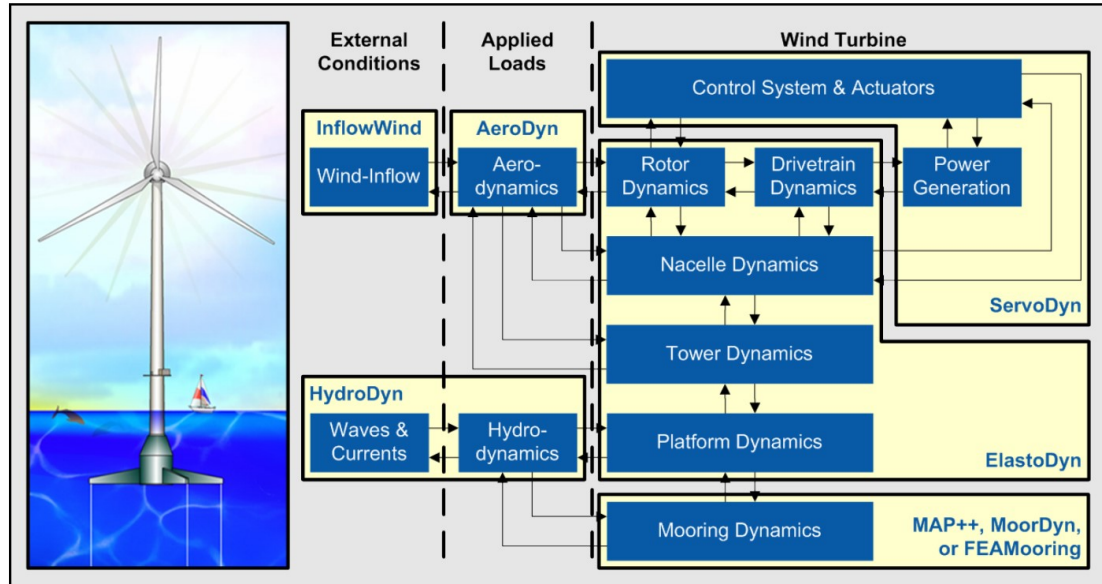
External Conditions

Applied Loads

Wind Turbine

Control System & Actuators

InflowWind

Wind-Inflow

AeroDyn

Aero-dynamics

Rotor Dynamics

Drivetrain Dynamics

Power Generation

Nacelle Dynamics

ServoDyn

Tower Dynamics

HydroDyn

Waves & Currents

Hydro-dynamics

Platform Dynamics

ElastoDyn

Mooring Dynamics

MAP++, MoorDyn, or FEAMooring